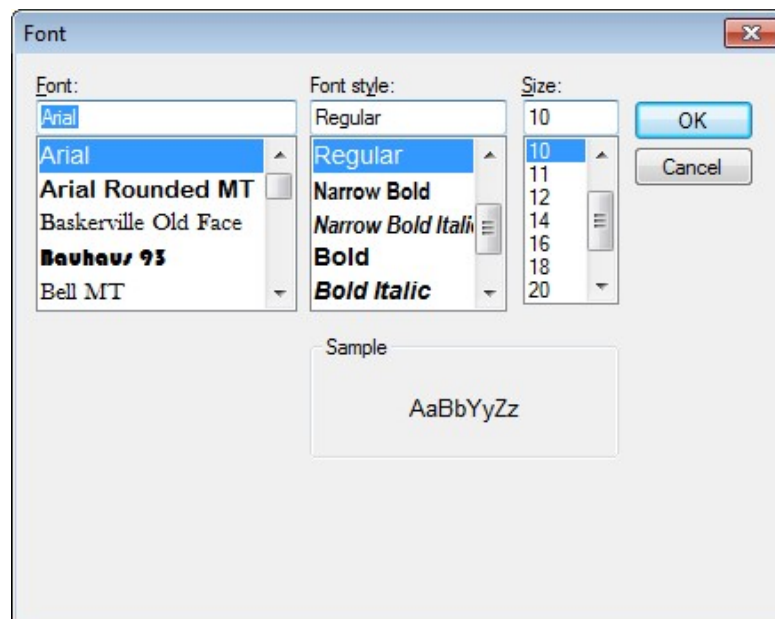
Font

Font:
Arial
Arial
Arial Rounded MT
Baskerville Old Face
Bauhaus 93
Bell MT

Font style:
Regular
Regular
Narrow Bold
Narrow Bold Itali
Bold
Bold Italic

Size:
10
10
11
12
14
16
18
20

OK
Cancel

Sample
AaBbYyZz